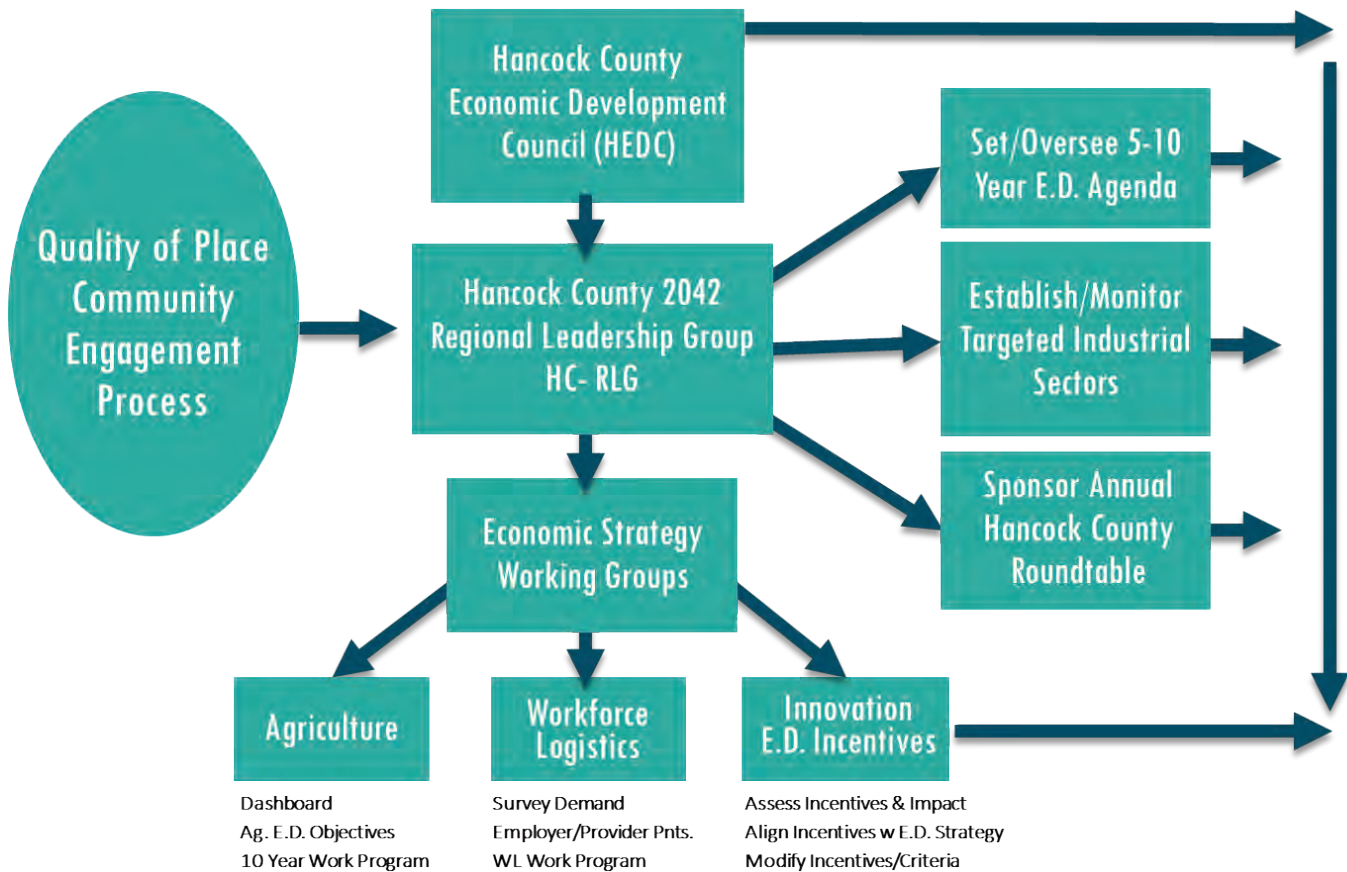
Quality of Place Community Engagement Process

Hancock County Economic Development Council (HEDC)

Hancock County 2042 Regional Leadership Group HC- RLG

Set/Oversee 5-10 Year E.D. Agenda

Establish/Monitor Targeted Industrial Sectors

Sponsor Annual Hancock County Roundtable

Economic Strategy Working Groups

Agriculture

Dashboard
Ag. E.D. Objectives
10 Year Work Program

Workforce Logistics

Survey Demand
Employer/Provider Pnts.
WL Work Program

Innovation E.D. Incentives

Assess Incentives & Impact
Align Incentives w E.D. Strategy
Modify Incentives/Criteria